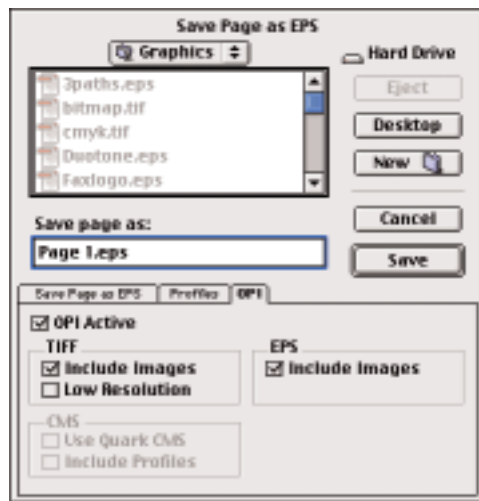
Save Page as EPS

Graphics

Hard Drive

3paths.eps
bitmap.tif
cmyk.tif
Duotone.eps
Faxlogo.eps

Eject

Desktop

New

Save page as:

Page 1.eps

Cancel

Save

Save Page as EPS | Profiles | OPI

☑ OPI Active

TIFF
☑ Include Images
☐ Low Resolution

EPS
☑ Include Images

CMS
☐ Use Quark CMS
☐ Include Profiles